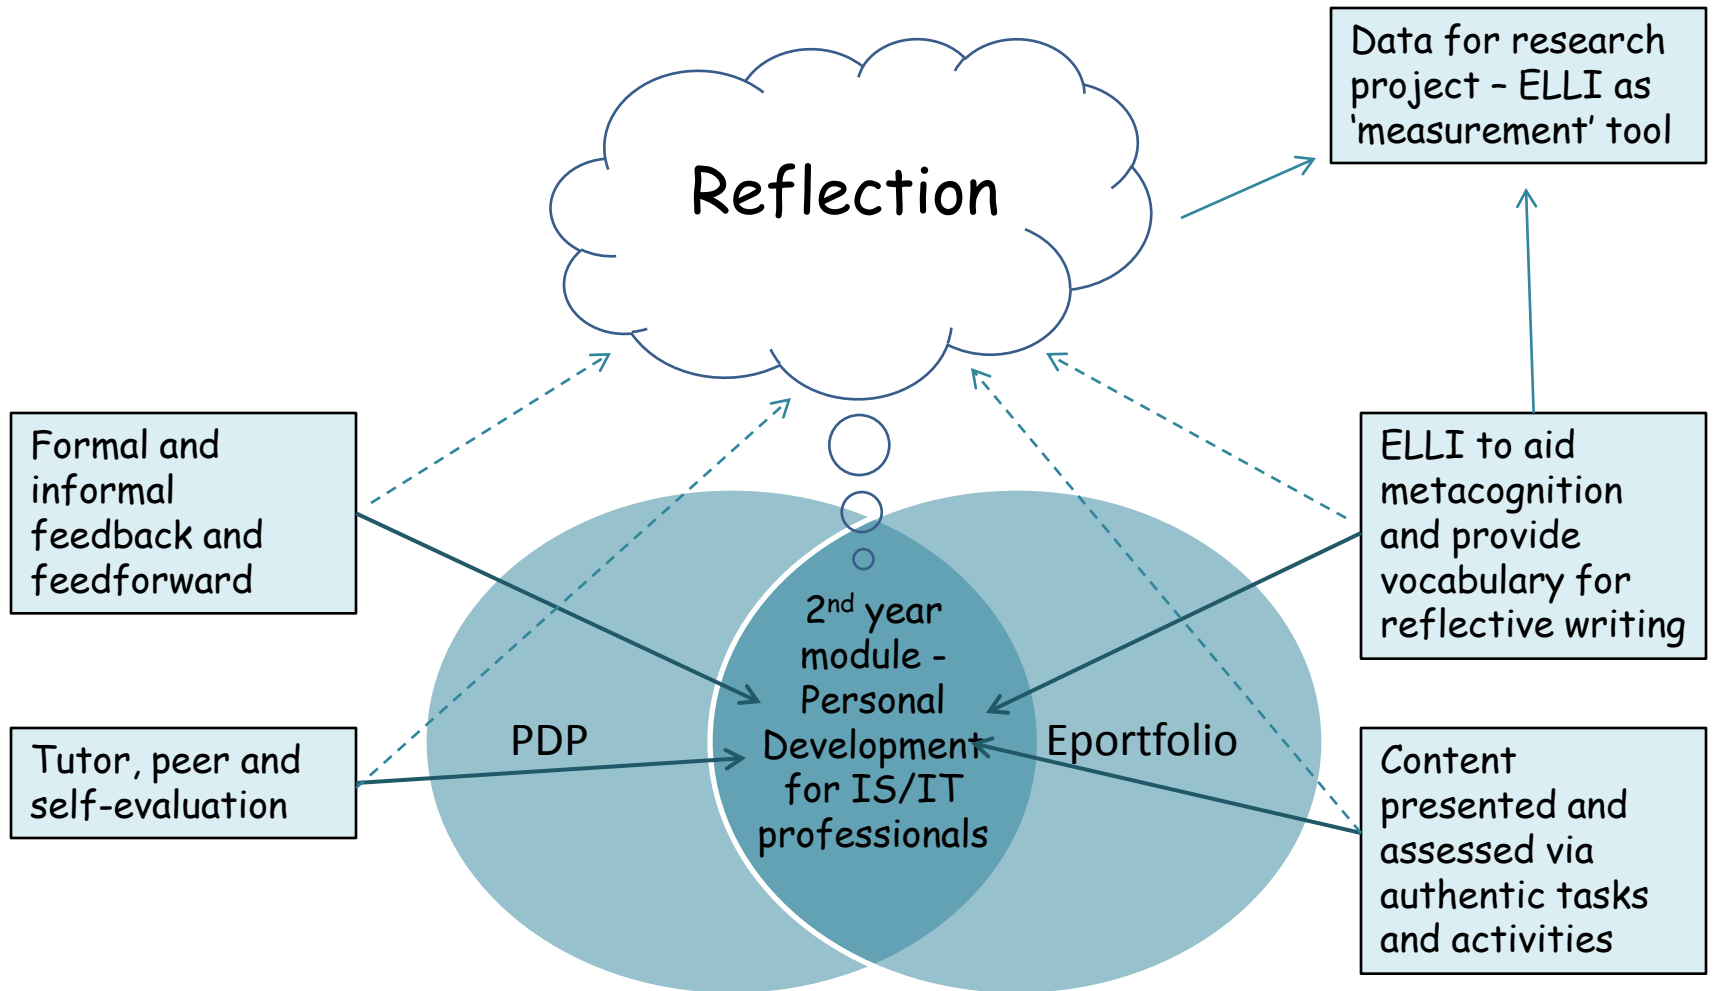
Reflection

Data for research project – ELLI as 'measurement' tool

Formal and informal feedback and feedforward

ELLI to aid metacognition and provide vocabulary for reflective writing

Tutor, peer and self-evaluation

Content presented and assessed via authentic tasks and activities

PDP

$2^{nd}$ year module - Personal Development for IS/IT professionals

Eportfolio